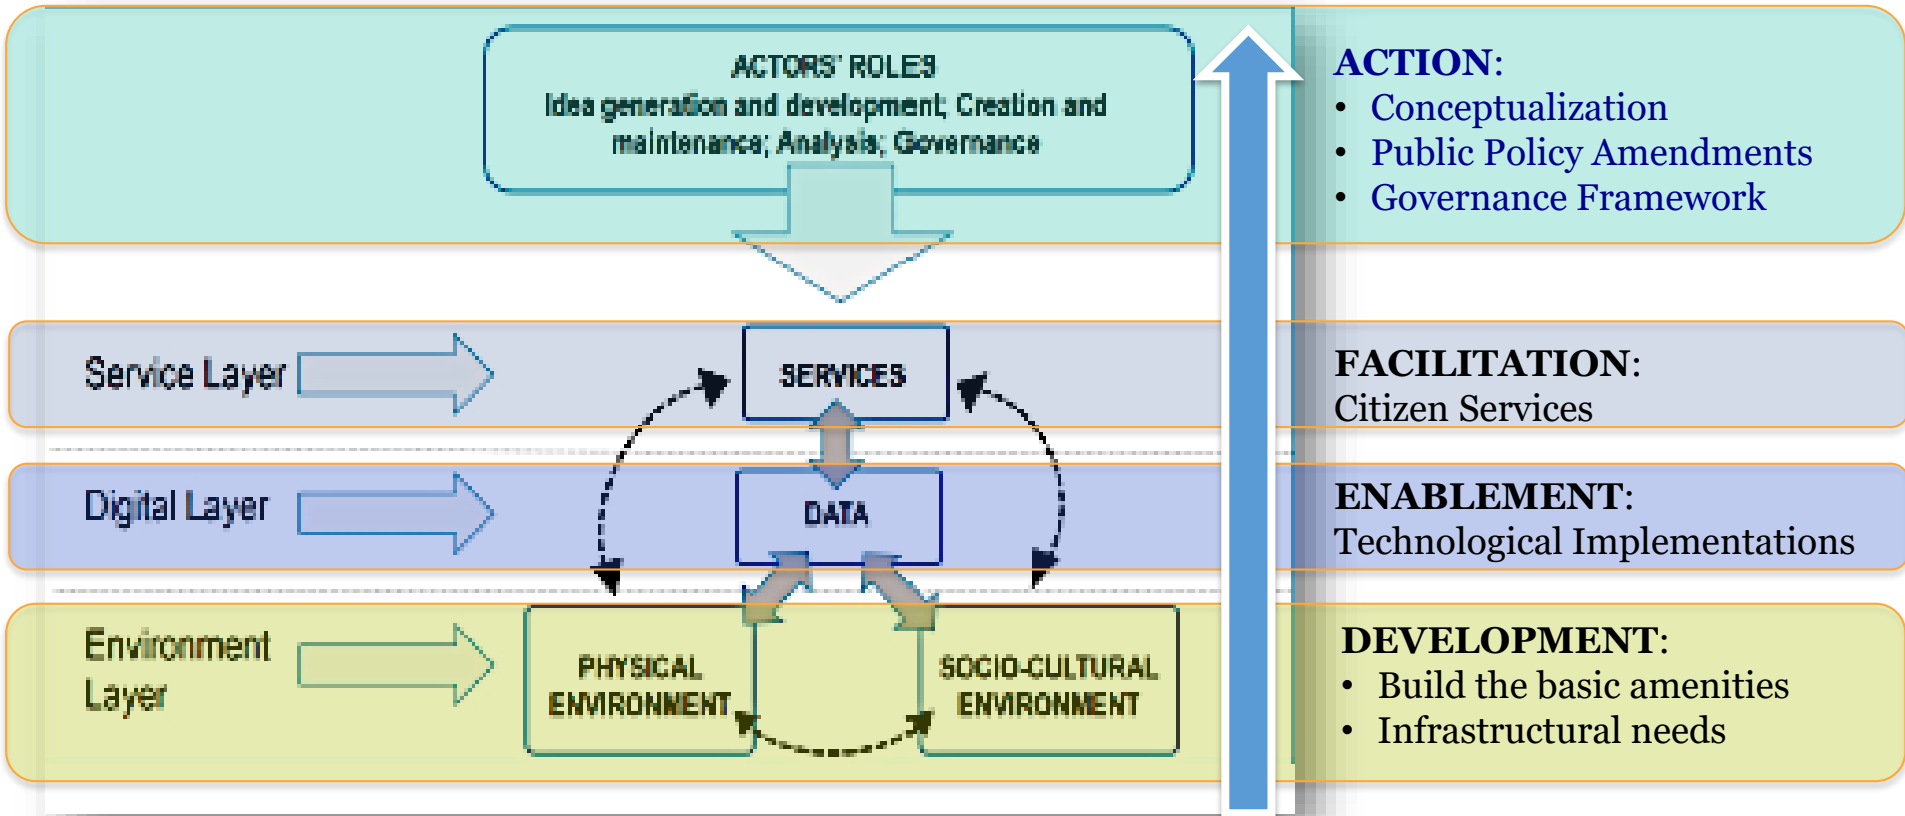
ACTORS' ROLES
Idea generation and development; Creation and maintenance; Analysis; Governance

ACTION:
• Conceptualization
• Public Policy Amendments
• Governance Framework

Service Layer

SERVICES

FACILITATION:
Citizen Services

Digital Layer

DATA

ENABLEMENT:
Technological Implementations

Environment Layer

PHYSICAL ENVIRONMENT

SOCIO-CULTURAL ENVIRONMENT

DEVELOPMENT:
• Build the basic amenities
• Infrastructural needs